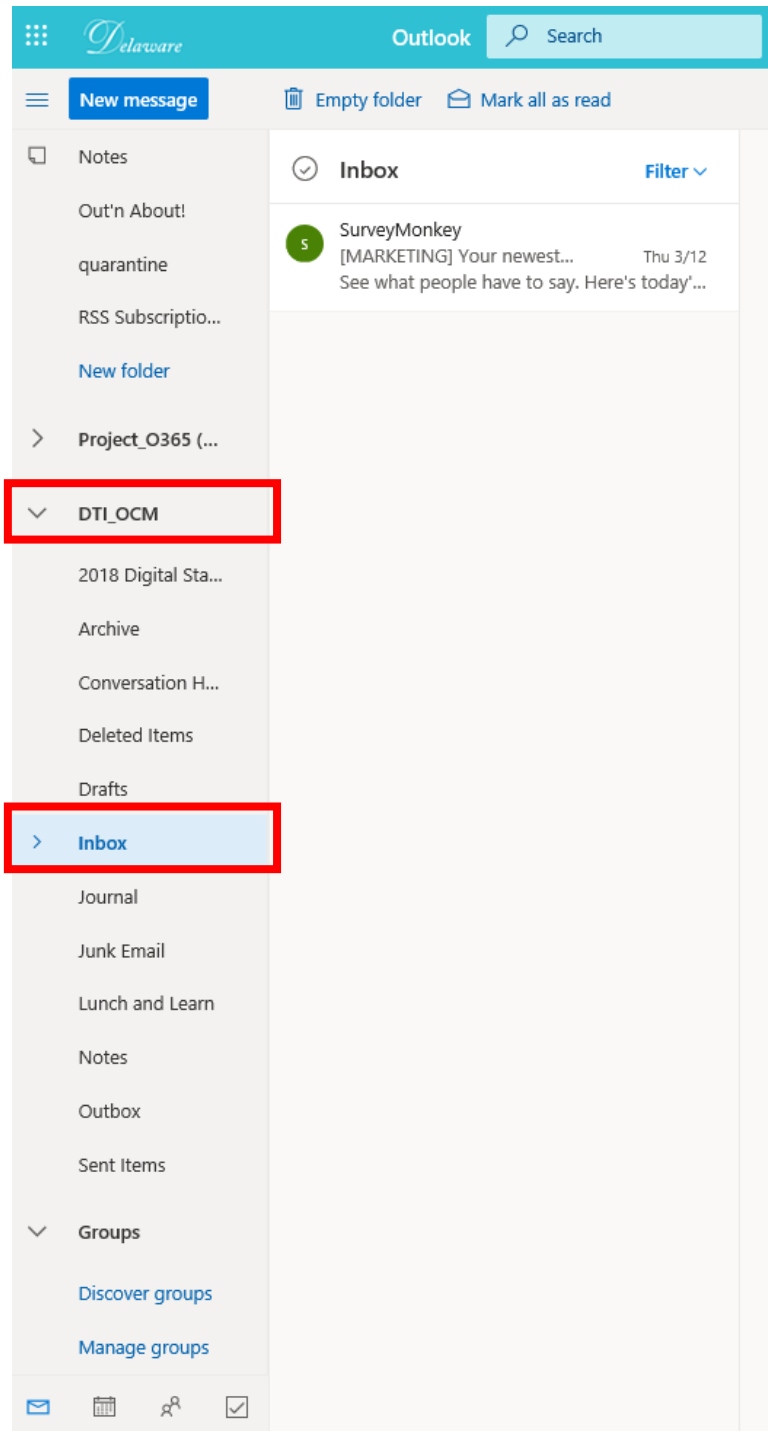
Delaware
Outlook
Search

New message
Empty folder
Mark all as read

Notes
Out'n About!
quarantine
RSS Subscriptio...
New folder
Project_O365 (...
DTI_OCM
2018 Digital Sta...
Archive
Conversation H...
Deleted Items
Drafts
Inbox
Journal
Junk Email
Lunch and Learn
Notes
Outbox
Sent Items
Groups
Discover groups
Manage groups

Inbox
Filter

S
SurveyMonkey
[MARKETING] Your newest...
Thu 3/12
See what people have to say. Here's today'...